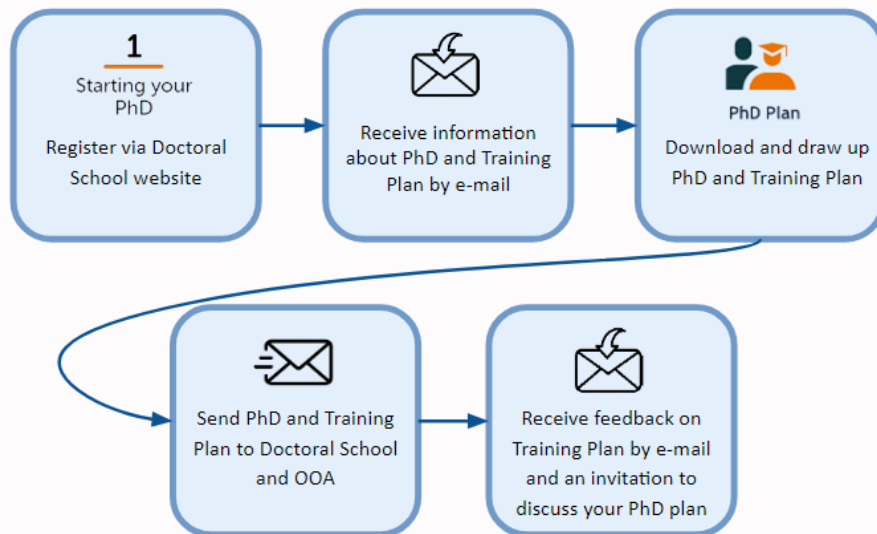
1
Starting your PhD
Register via Doctoral School website

Receive information about PhD and Training Plan by e-mail

PhD Plan
Download and draw up PhD and Training Plan

Send PhD and Training Plan to Doctoral School and OOA

Receive feedback on Training Plan by e-mail and an invitation to discuss your PhD plan